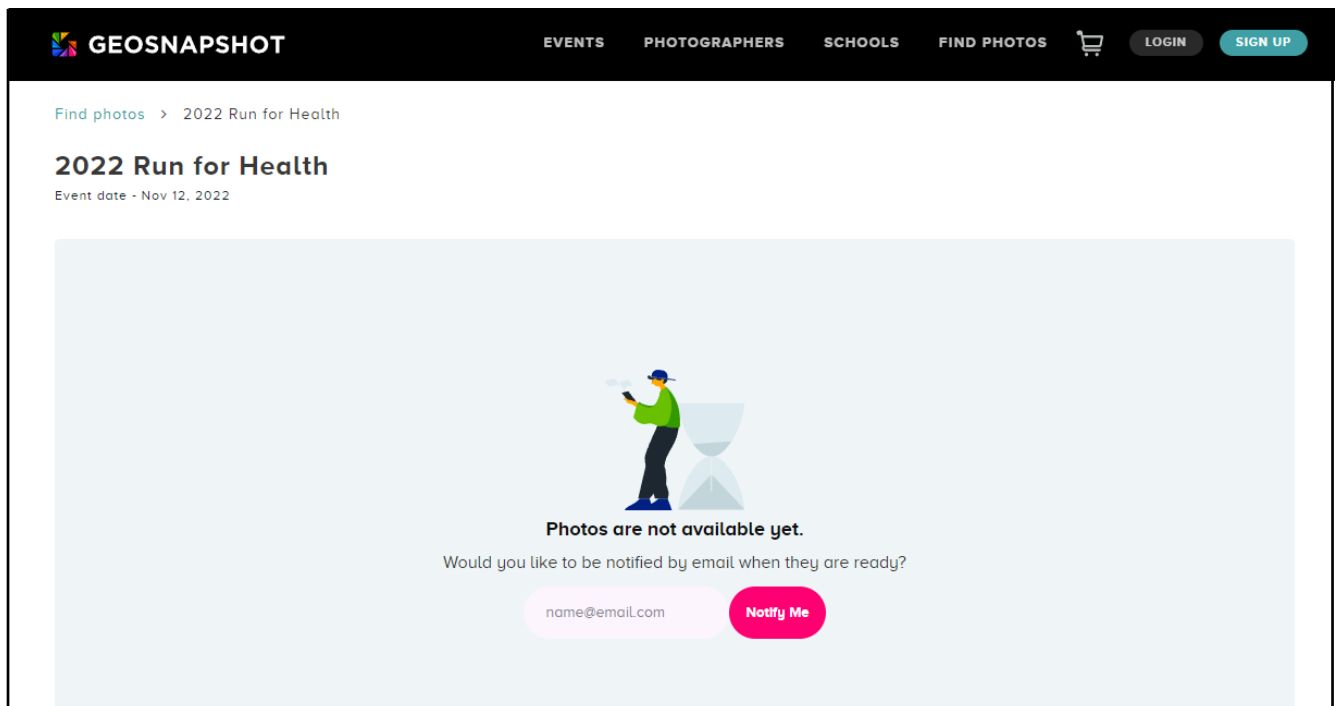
GEOSNAPSHOT

EVENTS PHOTOGRAPHERS SCHOOLS FIND PHOTOS LOGIN SIGN UP

Find photos > 2022 Run for Health

2022 Run for Health

Event date - Nov 12, 2022

Photos are not available yet.

Would you like to be notified by email when they are ready?

name@email.com Notify Me